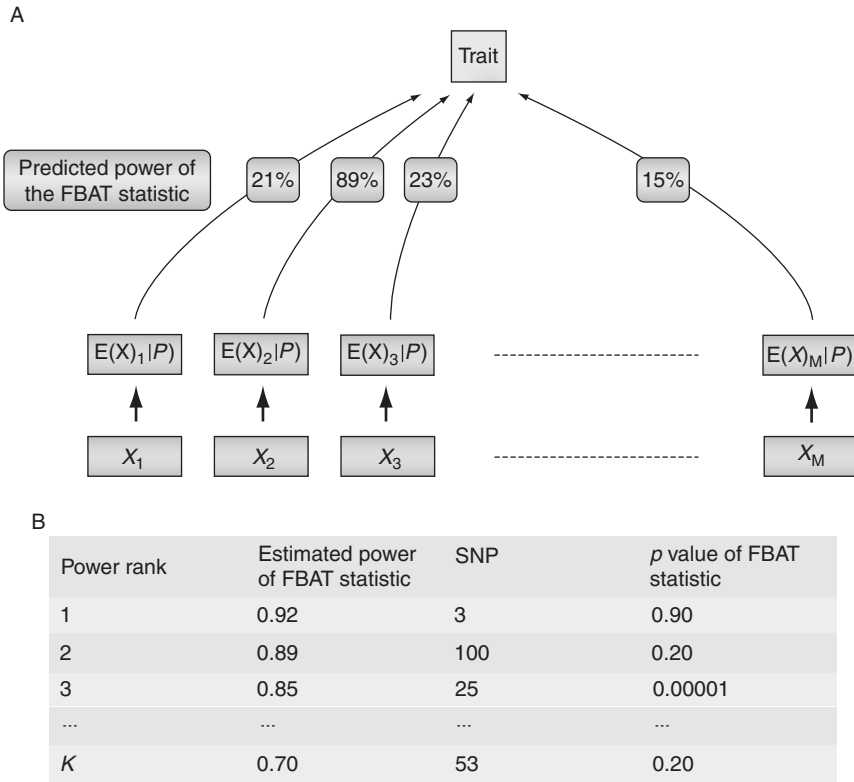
A

Trait

Predicted power of the FBAT statistic

21%

89%

23%

15%

$E(X)_1|P)$

$E(X)_2|P)$

$E(X)_3|P)$

$E(X)_M|P)$

$X_1$

$X_2$

$X_3$

$X_M$

B

| Power rank | Estimated power of FBAT statistic | SNP | $p$ value of FBAT statistic |
|---|---|---|---|
| 1 | 0.92 | 3 | 0.90 |
| 2 | 0.89 | 100 | 0.20 |
| 3 | 0.85 | 25 | 0.00001 |
| ... | ... | ... | ... |
| $K$ | 0.70 | 53 | 0.20 |